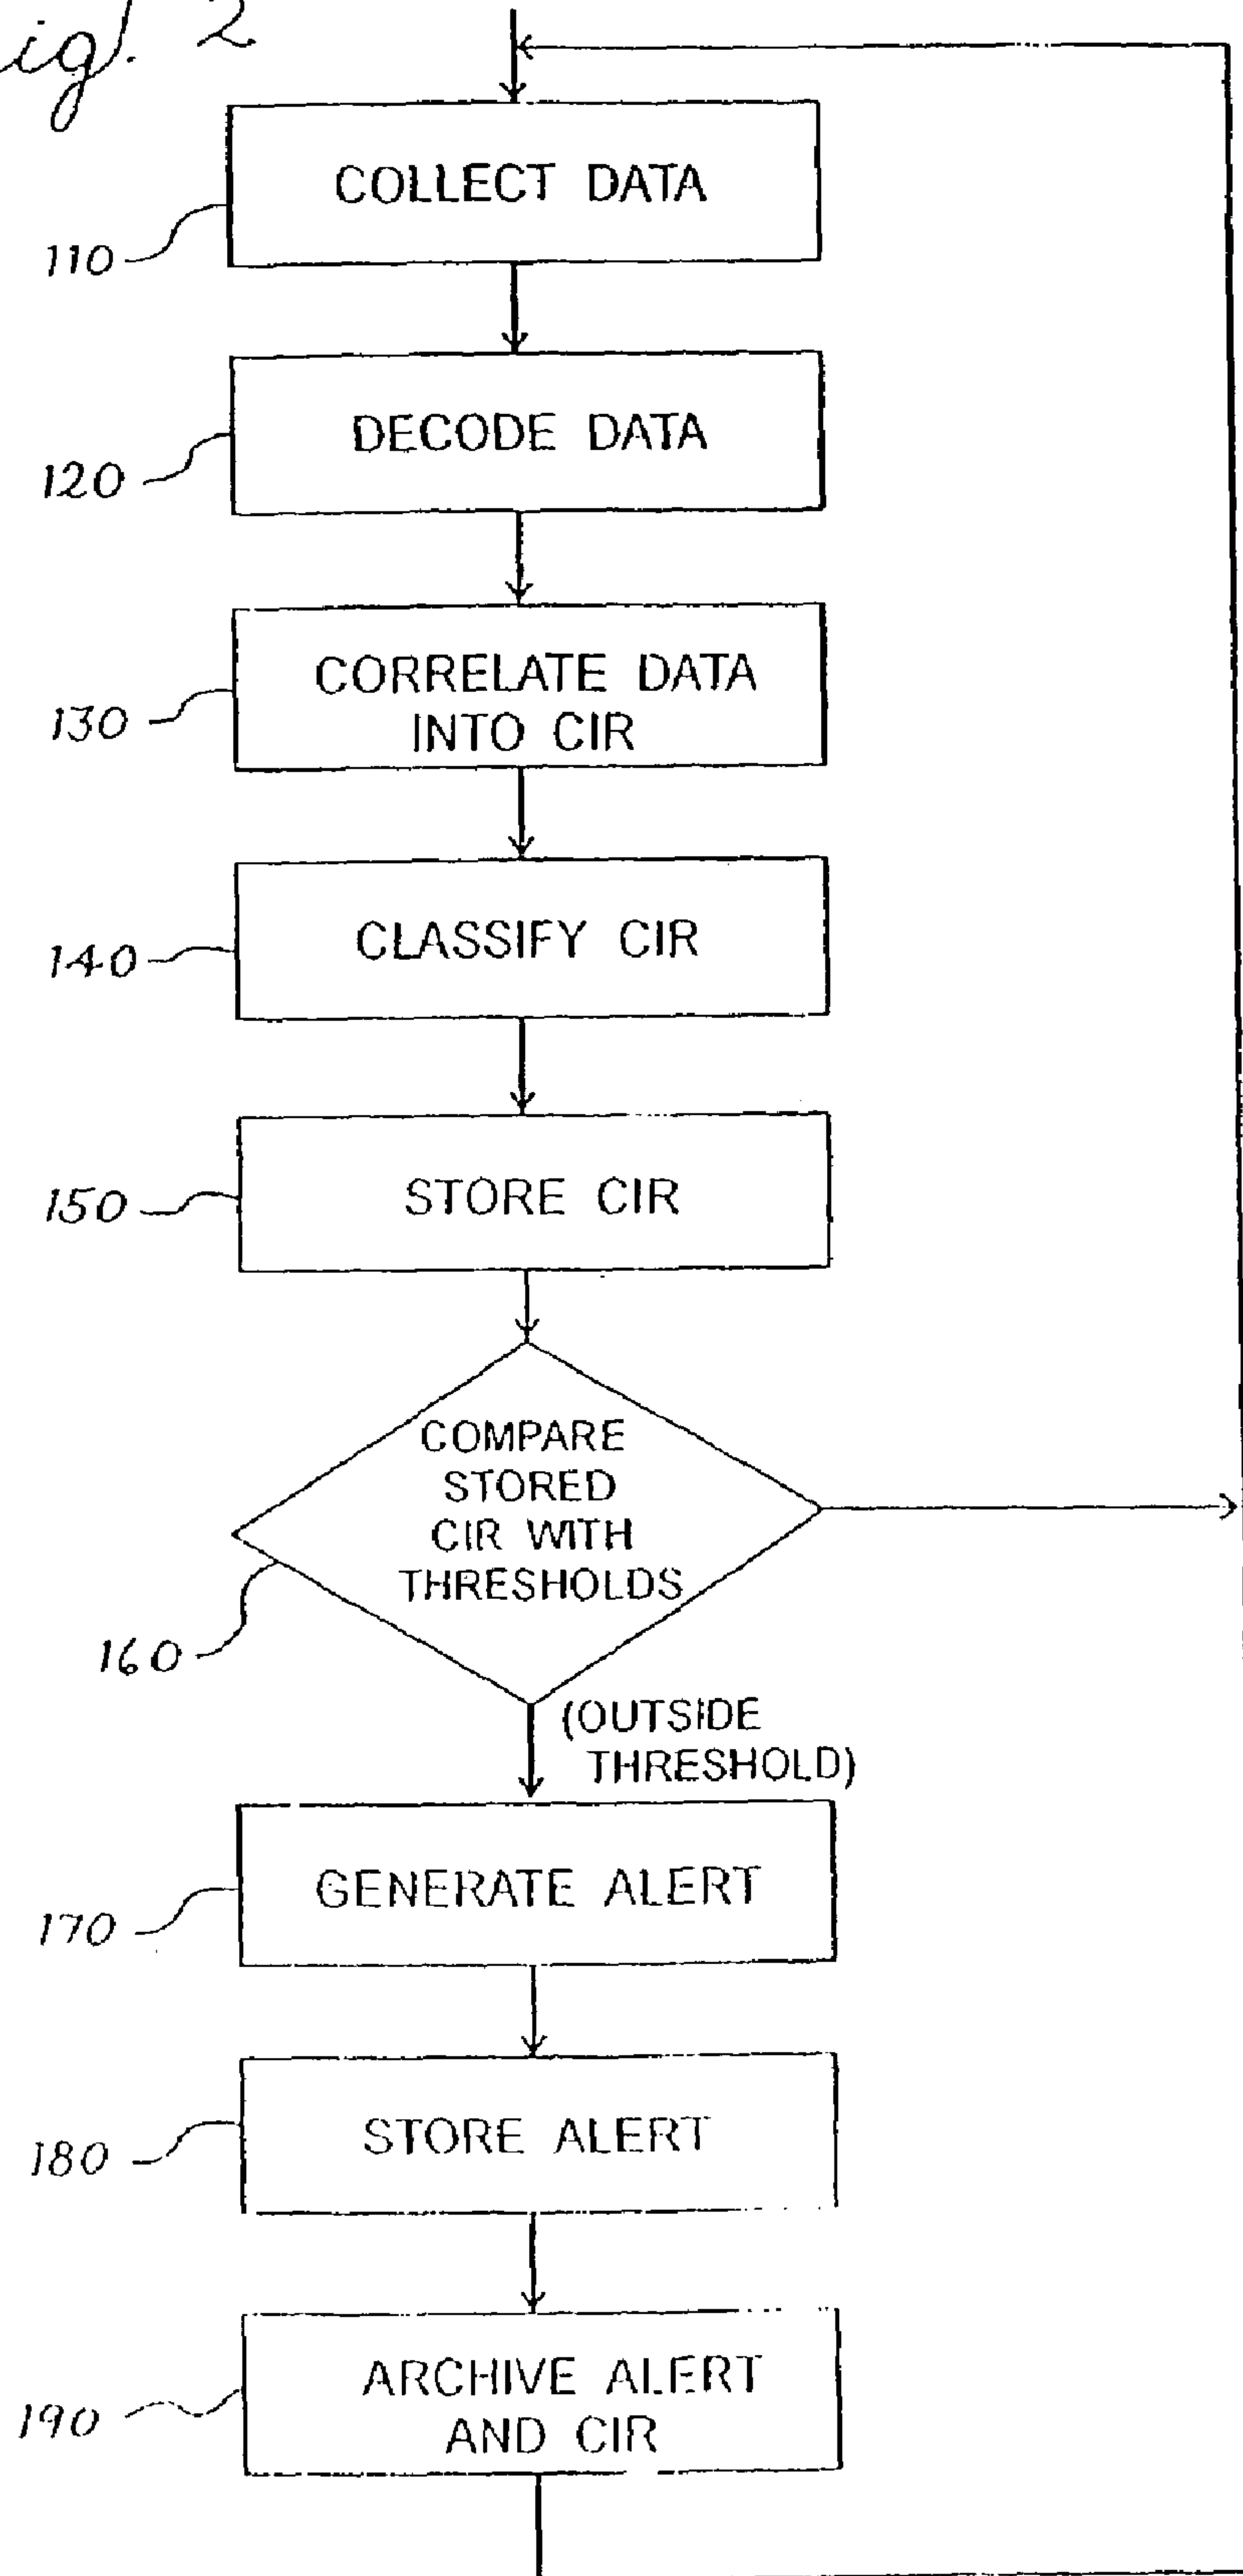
ig. 2

COLLECT DATA

110

DECODE DATA

120

CORRELATE DATA INTO CIR

130

CLASSIFY CIR

140

STORE CIR

150

COMPARE STORED CIR WITH THRESHOLDS

160

(OUTSIDE THRESHOLD)

GENERATE ALERT

170

STORE ALERT

180

ARCHIVE ALERT AND CIR

190